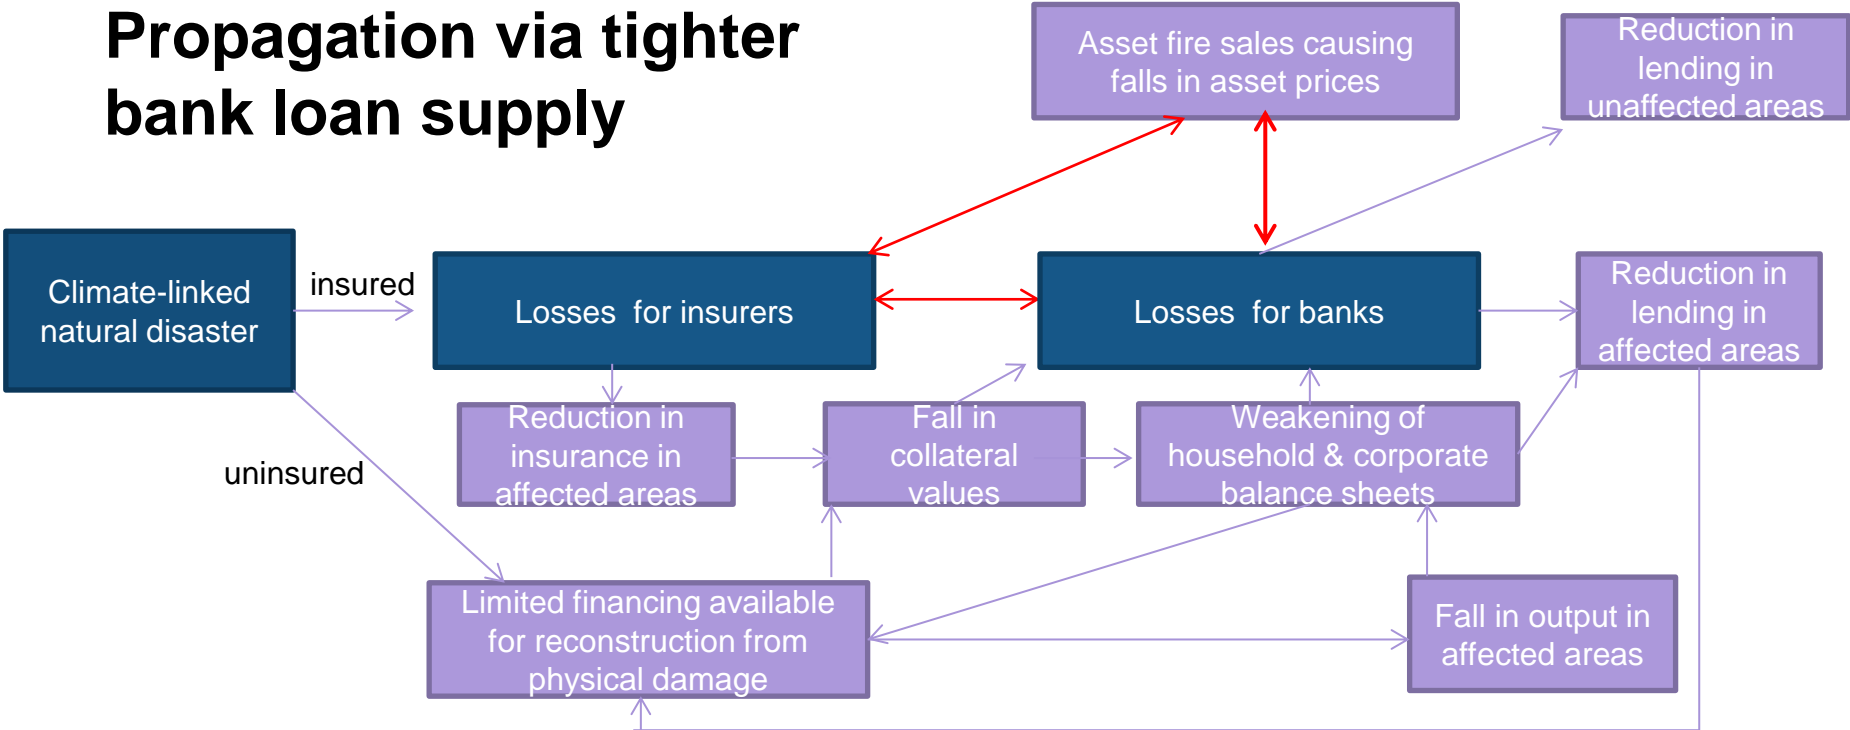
Propagation via tighter bank loan supply

Asset fire sales causing falls in asset prices

Reduction in lending in unaffected areas

Climate-linked natural disaster

insured

Losses for insurers

Losses for banks

Reduction in lending in affected areas

uninsured

Reduction in insurance in affected areas

Fall in collateral values

Weakening of household & corporate balance sheets

Limited financing available for reconstruction from physical damage

Fall in output in affected areas